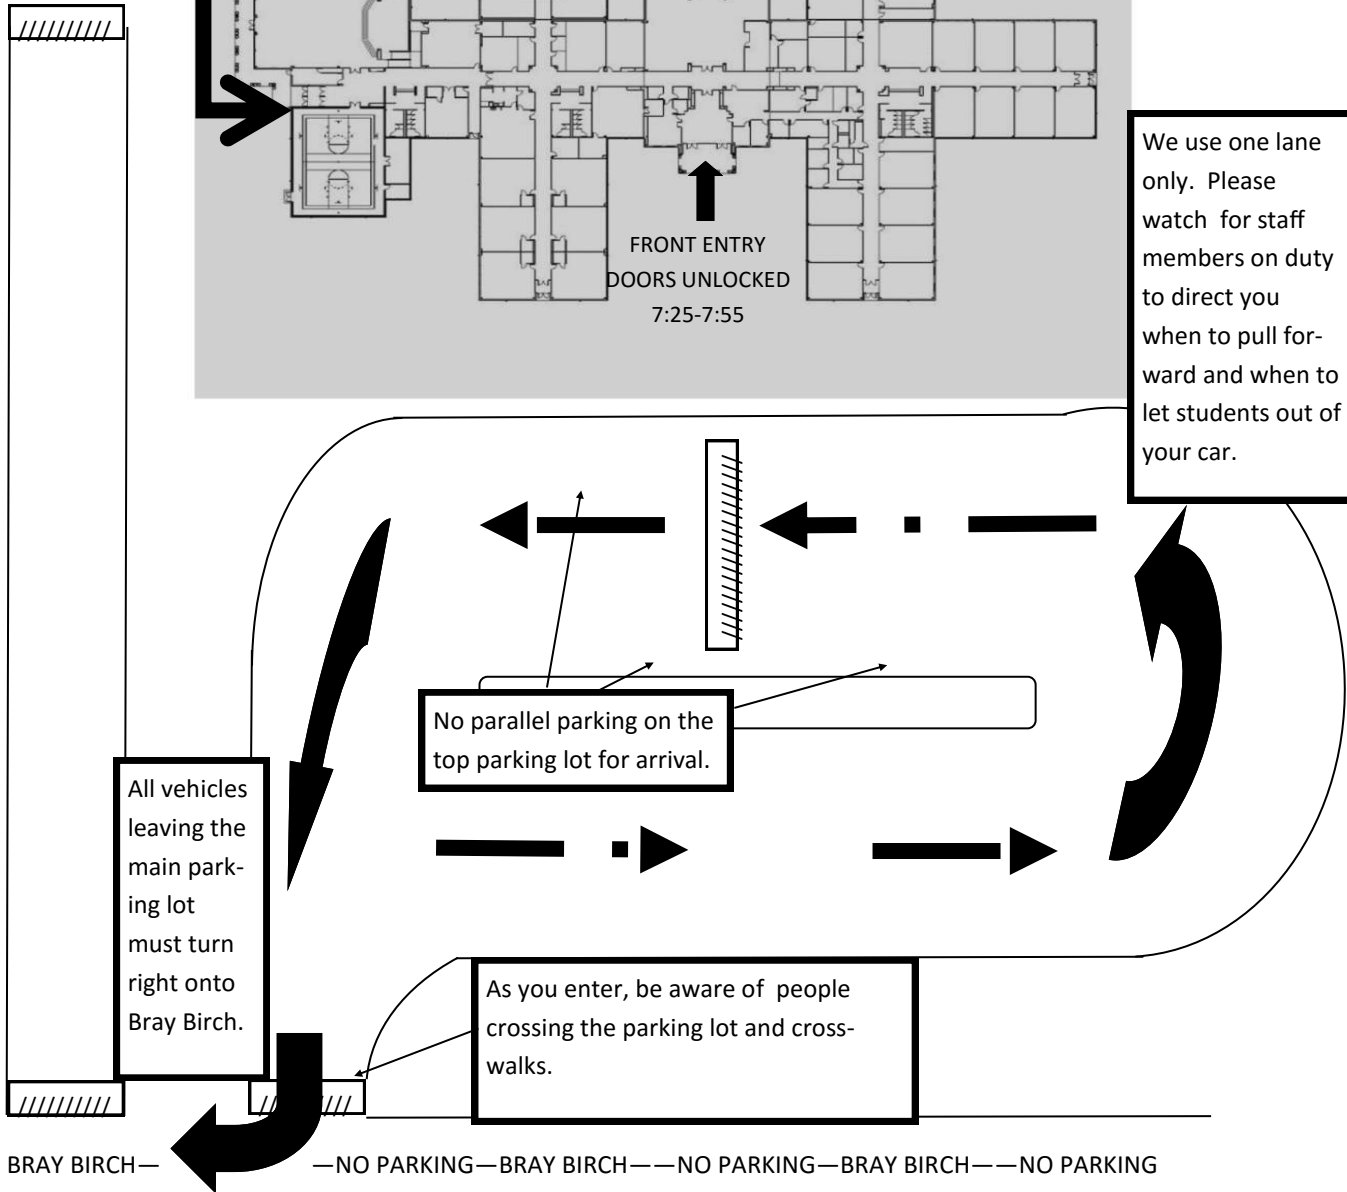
FRONT ENTRY DOORS UNLOCKED 7:25-7:55

We use one lane only. Please watch for staff members on duty to direct you when to pull forward and when to let students out of your car.

No parallel parking on the top parking lot for arrival.

All vehicles leaving the main parking lot must turn right onto Bray Birch.

As you enter, be aware of people crossing the parking lot and crosswalks.

BRAY BIRCH— —NO PARKING—BRAY BIRCH——NO PARKING—BRAY BIRCH——NO PARKING